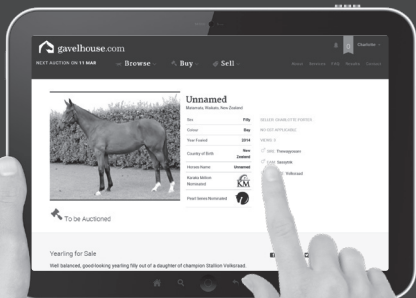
gavelhouse.com

NEXT AUCTION ON 11 MAR

Browse

Buy

Sell

Charlotte

About

Services

FAQ

Results

Contact

Unnamed

Matamata, Waikato, New Zealand

| Sex | Filly |
|---|---|
| Colour | Bay |
| Year Foaled | 2014 |
| Country of Birth | New Zealand |
| Horses Name | Unnamed |
| Karaka Million Nominated | KM |
| Pearl Series Nominated | |

SELLER: CHARLOTTE PORTER

NO GST APPLICABLE

SIRE

Thewizardofoz

Savvyrole

Volksraad

To be Auctioned

Yearling for Sale

Well balanced, good-looking yearling filly out of a daughter of champion Stallion Volksraad.